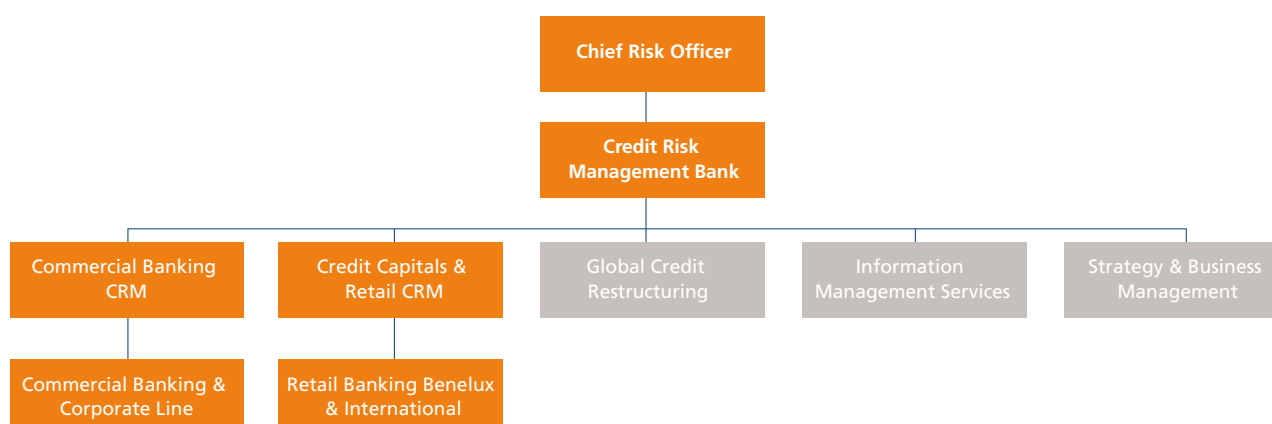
Chief Risk Officer

Credit Risk Management Bank

Commercial Banking CRM

Credit Capitals & Retail CRM

Global Credit Restructuring

Information Management Services

Strategy & Business Management

Commercial Banking & Corporate Line

Retail Banking Benelux & International